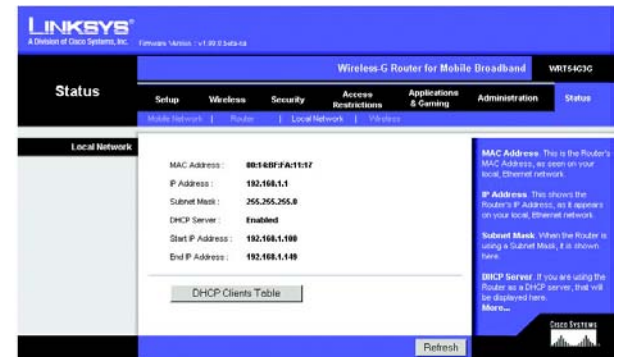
LINKSYS®
A Division of Cisco Systems, Inc.
Firmware Version : v1.00.0 beta-ita

Wireless-G Router for Mobile Broadband WRT54G3G

Status

Setup | Wireless | Security | Access Restrictions | Applications & Gaming | Administration | Status

Mobile Network | Router | Local Network | Wireless

Local Network

MAC Address : 00:14:BF:FA:11:17
IP Address : 192.168.1.1
Subnet Mask : 255.255.255.0
DHCP Server : Enabled
Start IP Address : 192.168.1.100
End IP Address : 192.168.1.149

DHCP Clients Table

MAC Address. This is the Router's MAC Address, as seen on your local, Ethernet network.

IP Address. This shows the Router's IP Address, as it appears on your local, Ethernet network.

Subnet Mask. When the Router is using a Subnet Mask, it is shown here.

DHCP Server. If you are using the Router as a DHCP server, that will be displayed here.
More...

Cisco Systems

Refresh